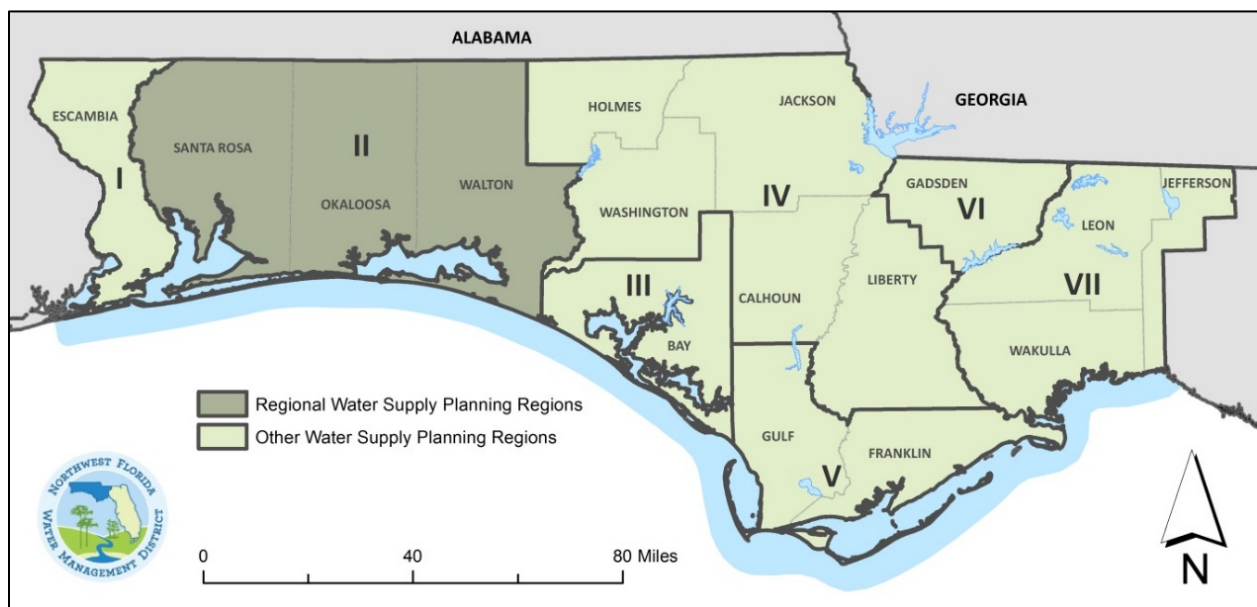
ALABAMA

GEORGIA

ESCAMBIA

I

SANTA ROSA

II

OKALOOSA

WALTON

HOLMES

JACKSON

WASHINGTON

IV

GADSDEN

VI

LEON

JEFFERSON

VII

III

CALHOUN

LIBERTY

BAY

WAKULLA

GULF

FRANKLIN

V

Regional Water Supply Planning Regions
Other Water Supply Planning Regions

NORTHWEST FLORIDA WATER MANAGEMENT DISTRICT

0 40 80 Miles

N